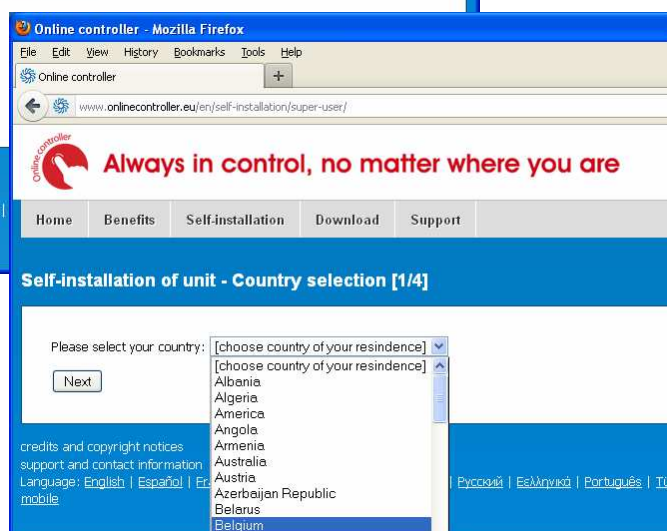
Online controller - Mozilla Firefox
File Edit View History Bookmarks Tools Help
Online controller +
www.onlinecontroller.eu/en/self-installation/super-user/
Online controller
Always in control, no matter where you are
Home Benefits Self-installation Download Support

Self-installation of unit - Country selection [1/4]

Please select your country: [choose country of your resindence]
[choose country of your resindence]
Albania
Algeria
America
Angola
Armenia
Australia
Austria
Azerbaijan Republic
Belarus
Belgium
Next

credits and copyright notices
support and contact information
Language: English | Español | Fr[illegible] | Русский | Ελληνικά | Português | Tü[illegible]
mobile